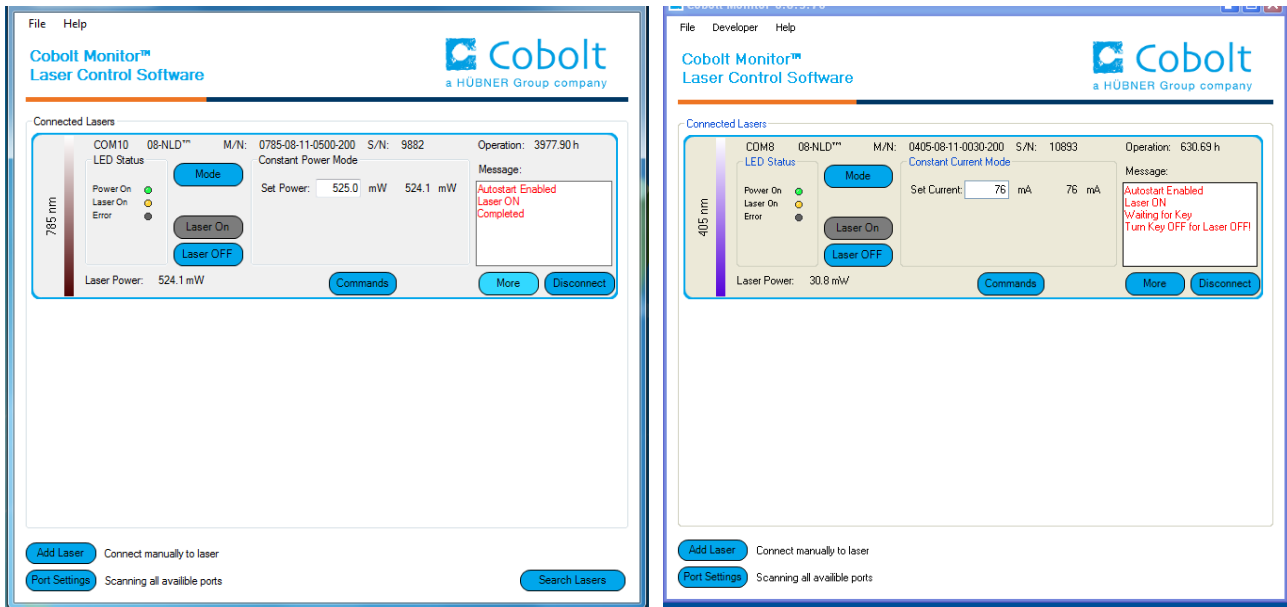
File Help

Cobolt Monitor™
Laser Control Software

Cobolt
a HÜBNER Group company

Connected Lasers

785 nm

COM10 08-NLD™ M/N: 0785-08-11-0500-200 S/N: 9882 Operation: 3977.90 h

LED Status

Power On
Laser On
Error

Mode

Laser On

Laser OFF

Constant Power Mode

Set Power: 525.0 mW 524.1 mW

Message:

Autostart Enabled
Laser ON
Completed

Laser Power: 524.1 mW

Commands

More

Disconnect

Add Laser Connect manually to laser

Port Settings Scanning all availible ports

Search Lasers

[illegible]

File Developer Help

Cobolt Monitor™
Laser Control Software

Cobolt
a HÜBNER Group company

Connected Lasers

405 nm

COM8 08-NLD™ M/N: 0405-08-11-0030-200 S/N: 10893 Operation: 630.69 h

LED Status

Power On
Laser On
Error

Mode

Laser On

Laser OFF

Constant Current Mode

Set Current: 76 mA 76 mA

Message:

Autostart Enabled
Laser ON
Waiting for Key
Turn Key OFF for Laser OFF!

Laser Power: 30.8 mW

Commands

More

Disconnect

Add Laser Connect manually to laser

Port Settings Scanning all availible ports